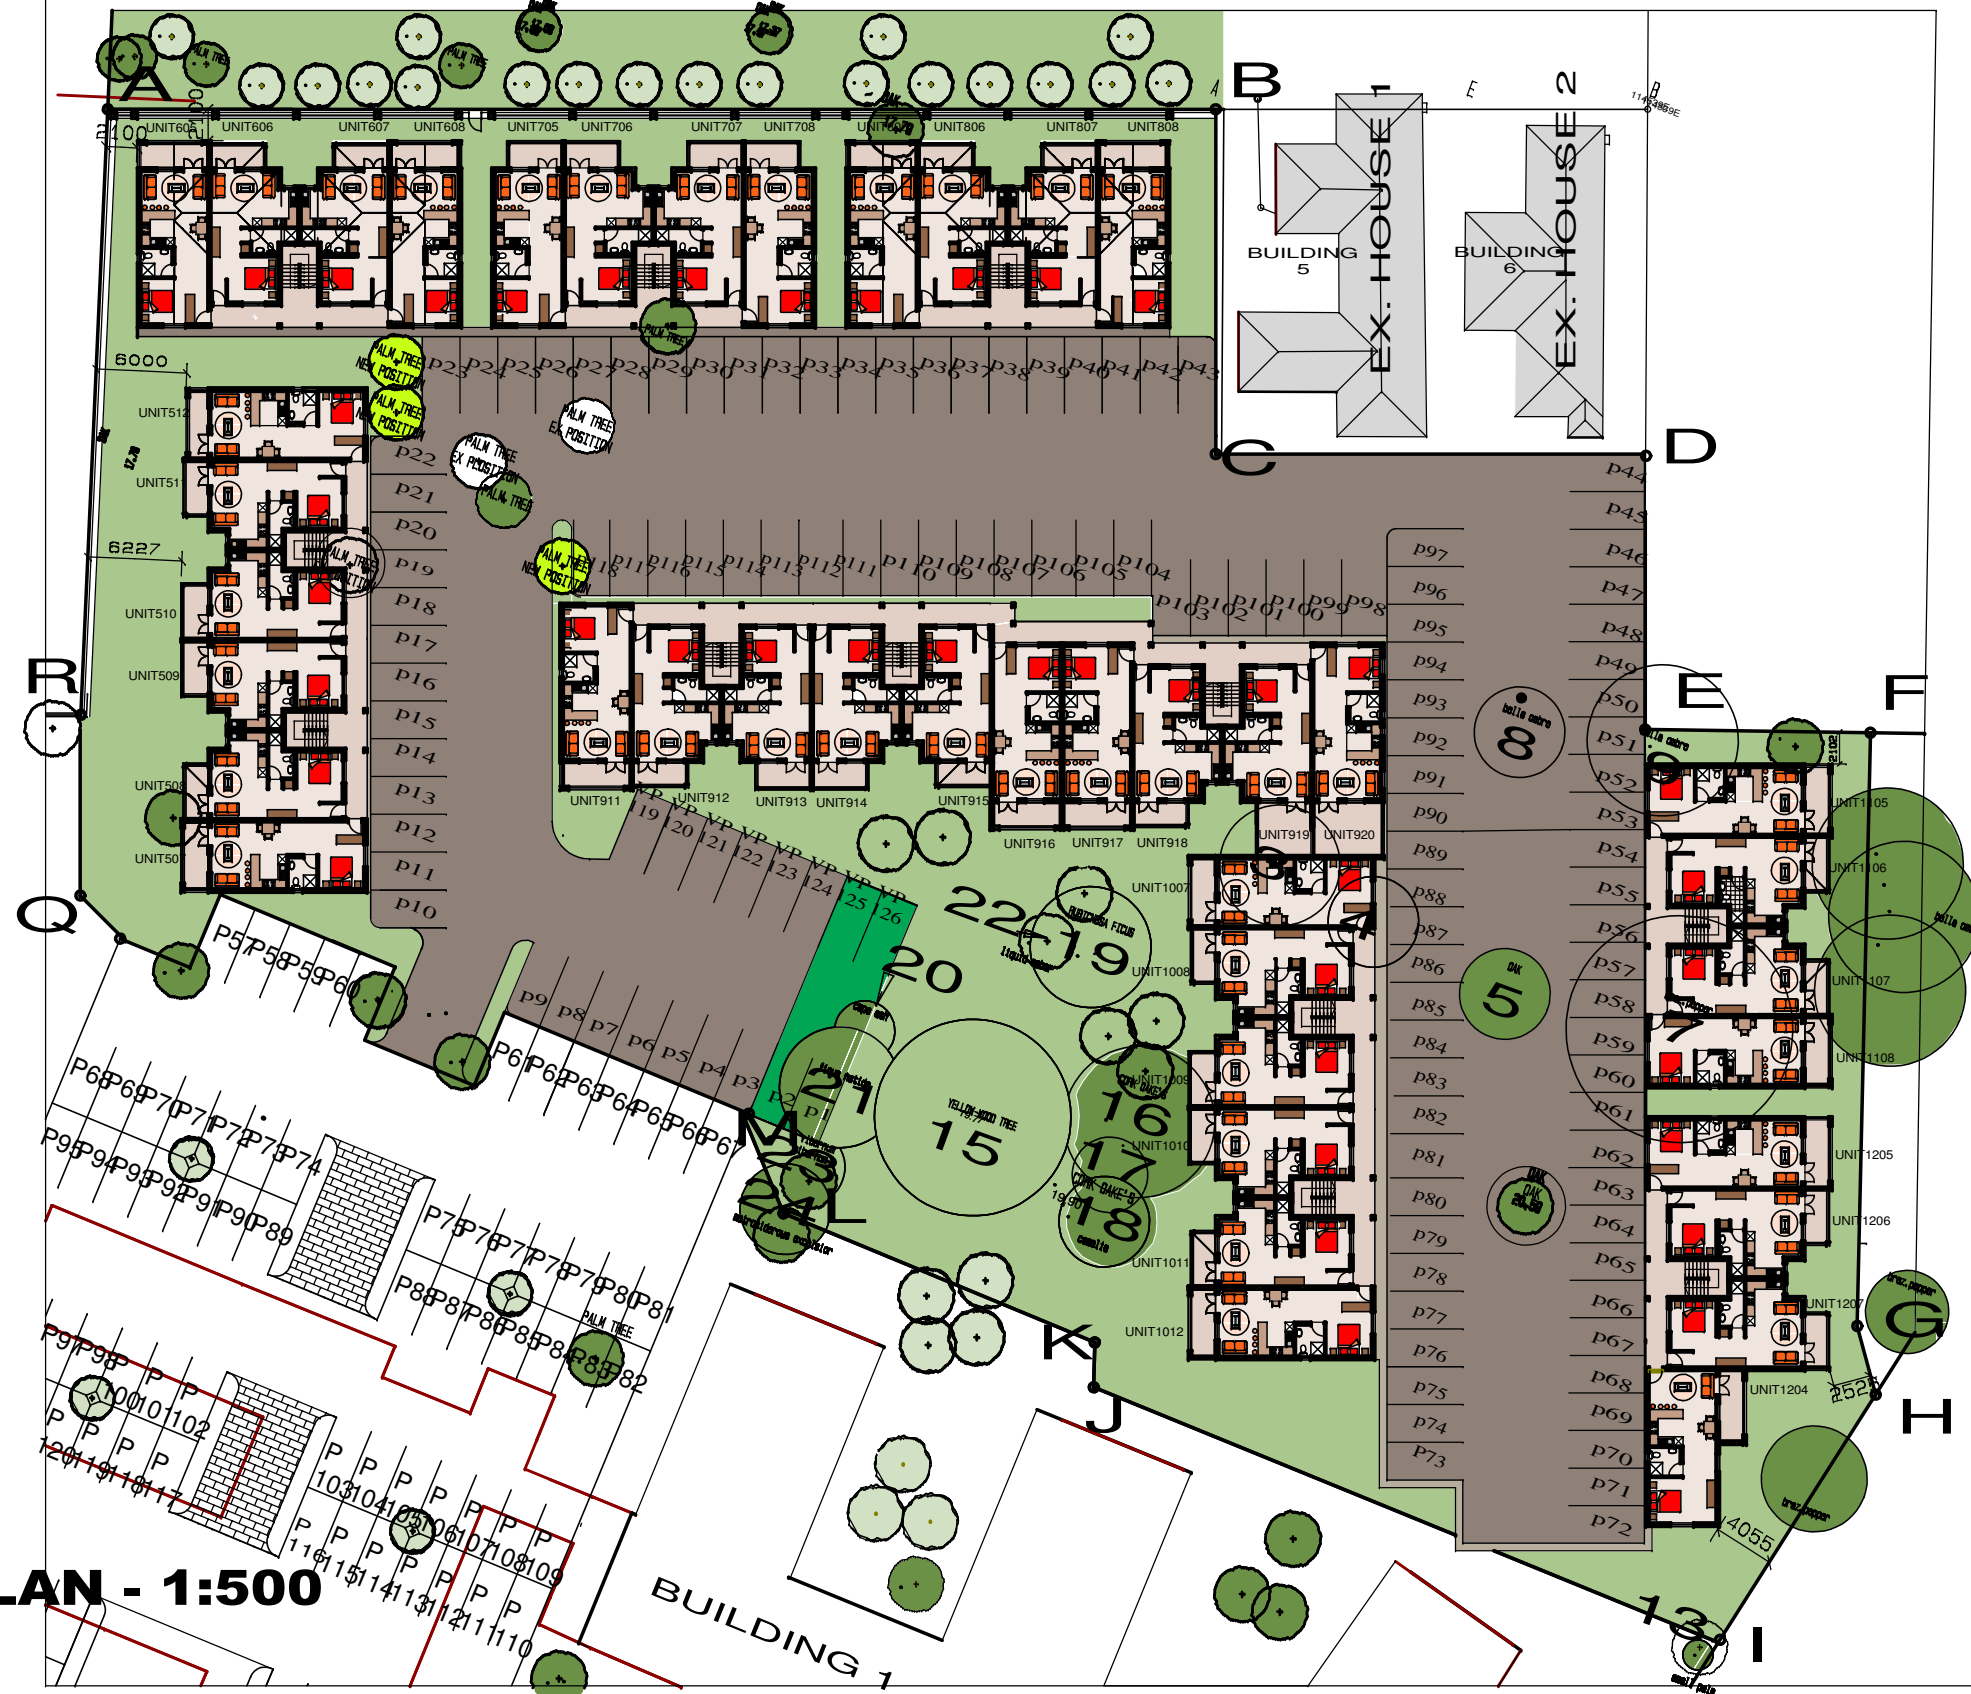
A
B
C
D
E
F
G
H
I
J
K
L
M
Q
R

UNIT605 UNIT606 UNIT607 UNIT608 UNIT705 UNIT706 UNIT707 UNIT708 UNIT806 UNIT807 UNIT808

2100
6000
6227

BUILDING 5
BUILDING 6
EX. HOUSE 1
EX. HOUSE 2

PALM TREE
PALM TREE NEW POSITION
PALM TREE NEW POSITION
PALM TREE EX POSITION
PALM TREE EX POSITION
PALM TREE
PALM TREE NEW POSITION

P23 P24 P25 P26 P27 P28 P29 P30 P31 P32 P33 P34 P35 P36 P37 P38 P39 P40 P41 P42 P43

UNIT512
UNIT511
UNIT510
UNIT509
UNIT508
UNIT507

P22 P21 P20 P19 P18 P17 P16 P15 P14 P13 P12 P11 P10

P118 P117 P116 P115 P114 P113 P112 P111 P110 P109 P108 P107 P106 P105 P104
P103 P102 P101 P100 P99 P98

P44 P45 P46 P47 P48 P49 P50 P51 P52 P53 P54 P55 P56 P57 P58 P59 P60 P61 P62 P63 P64 P65 P66 P67 P68 P69 P70 P71 P72

P97 P96 P95 P94 P93 P92 P91 P90 P89 P88 P87 P86 P85 P84 P83 P82 P81 P80 P79 P78 P77 P76 P75 P74 P73

UNIT911 UNIT912 UNIT913 UNIT914 UNIT915 UNIT916 UNIT917 UNIT918 UNIT919 UNIT920

VP 119 VP 120 VP 121 VP 122 VP 123 VP 124 VP 125 VP 126

UNIT1007 UNIT1008 UNIT1009 UNIT1010 UNIT1011 UNIT1012

UNIT1105 UNIT1106 UNIT1107 UNIT1108
UNIT1205 UNIT1206 UNIT1207 UNIT1204

2102
2525
4055

8
bella ombra
9
5
OAK
OAK
22
19
RUBIGINOSA FICUS
20
21
15
YELLOW-WOOD TREE
16
CORK OAKE'S
17
18
camelia
23
24
4
3
7
13

P57 P58 P59 P60
P9 P8 P7 P6 P5 P4 P3 P2 P1
P61 P62 P63 P64 P65 P66 P67
P68 P69 P70 P71 P72 P73 P74
P95 P94 P93 P92 P91 P90 P89
P75 P76 P77 P78 P79 P80 P81
P88 P87 P86 P85 P84 P83 P82
PALM TREE
P97 P98 P P P 100 101 102
P P P P P 120 119 118 117
P P P P P P P 103 104 105 106 107 108 109
P P P P P P P P 116 115 114 113 112 111 110

braz.pepper
braz.pepper

LAN - 1:500

BUILDING 1